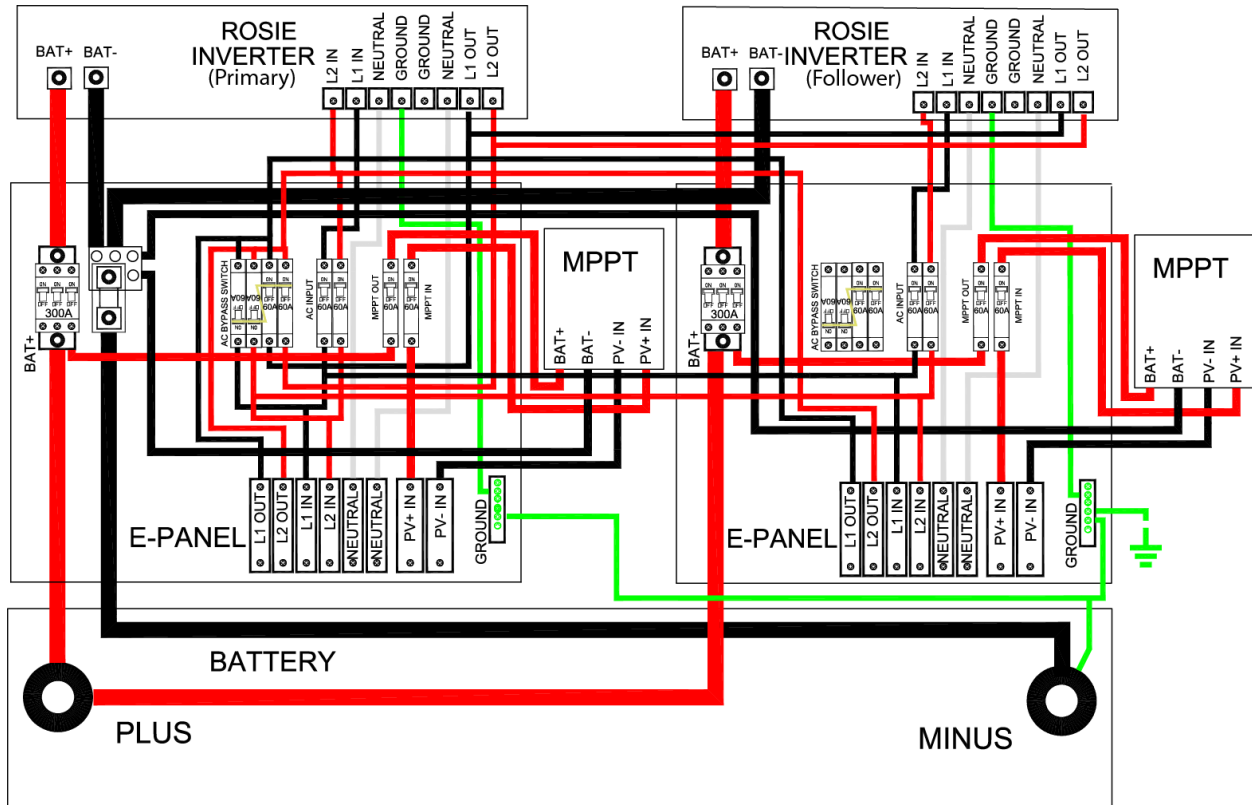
ROSIE INVERTER (Primary)

BAT+ BAT-

L2 IN L1 IN NEUTRAL GROUND GROUND NEUTRAL L1 OUT L2 OUT

ROSIE INVERTER (Follower)

BAT+ BAT-

L2 IN L1 IN NEUTRAL GROUND GROUND NEUTRAL L1 OUT L2 OUT

300A

BAT+

AC BYPASS SWITCH

ON ON ON ON OFF OFF OFF OFF 60A 60A 60A 60A

AC INPUT

ON ON OFF OFF 60A 60A

MPPT OUT

ON OFF 60A

MPPT IN

ON OFF 60A

MPPT

BAT+ BAT- PV- IN PV+ IN

300A

BAT+

AC BYPASS SWITCH

60A 60A 60A 60A

AC INPUT

60A 60A

MPPT OUT

60A

MPPT IN

60A

MPPT

BAT+ BAT- PV- IN PV+ IN

E-PANEL

L1 OUT L2 OUT L1 IN L2 IN NEUTRAL NEUTRAL PV+ IN PV- IN GROUND

E-PANEL

L1 OUT L2 OUT L1 IN L2 IN NEUTRAL NEUTRAL PV+ IN PV- IN GROUND

BATTERY

PLUS

MINUS